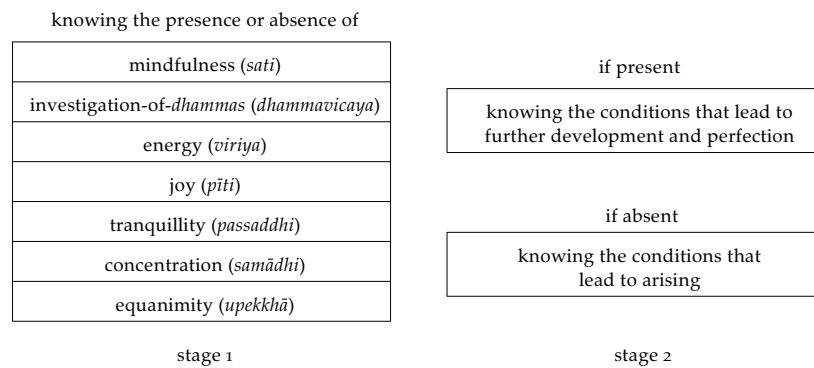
knowing the presence or absence of

mindfulness (*sati*)

investigation-of-*dhammas* (*dhammavicaya*)

energy (*viriya*)

joy (*pīti*)

tranquillity (*passaddhi*)

concentration (*samādhi*)

equanimity (*upekkhā*)

if present

knowing the conditions that lead to further development and perfection

if absent

knowing the conditions that lead to arising

stage 1

stage 2